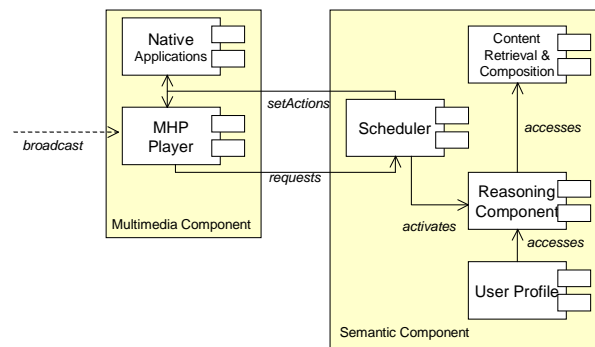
Native Applications

MHP Player

broadcast

Multimedia Component

setActions

requests

Scheduler

Content Retrieval & Composition

accesses

Reasoning Component

activates

accesses

User Profile

Semantic Component